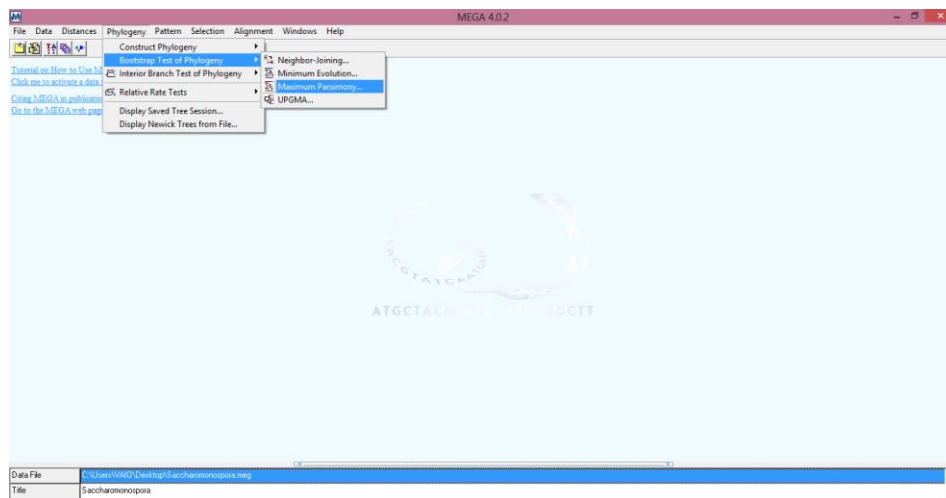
MEGA 4.0.2

File Data Distances Phylogeny Pattern Selection Alignment Windows Help

Construct Phylogeny
Bootstrap Test of Phylogeny
Interior Branch Test of Phylogeny
Relative Rate Tests
Display Saved Tree Session...
Display Newick Trees from File...

Neighbor-Joining...
Minimum Evolution...
Maximum Parsimony...
UPGMA...

Tutorial on How to Use M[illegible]
Click me to activate a data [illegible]
Citing MEGA in publication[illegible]
Go to the MEGA web pag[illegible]

ATGCTAC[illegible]TGCTT

Data File C:\Users\VAIO\Desktop\Saccharomonospora.meg
Title Saccharomonospora